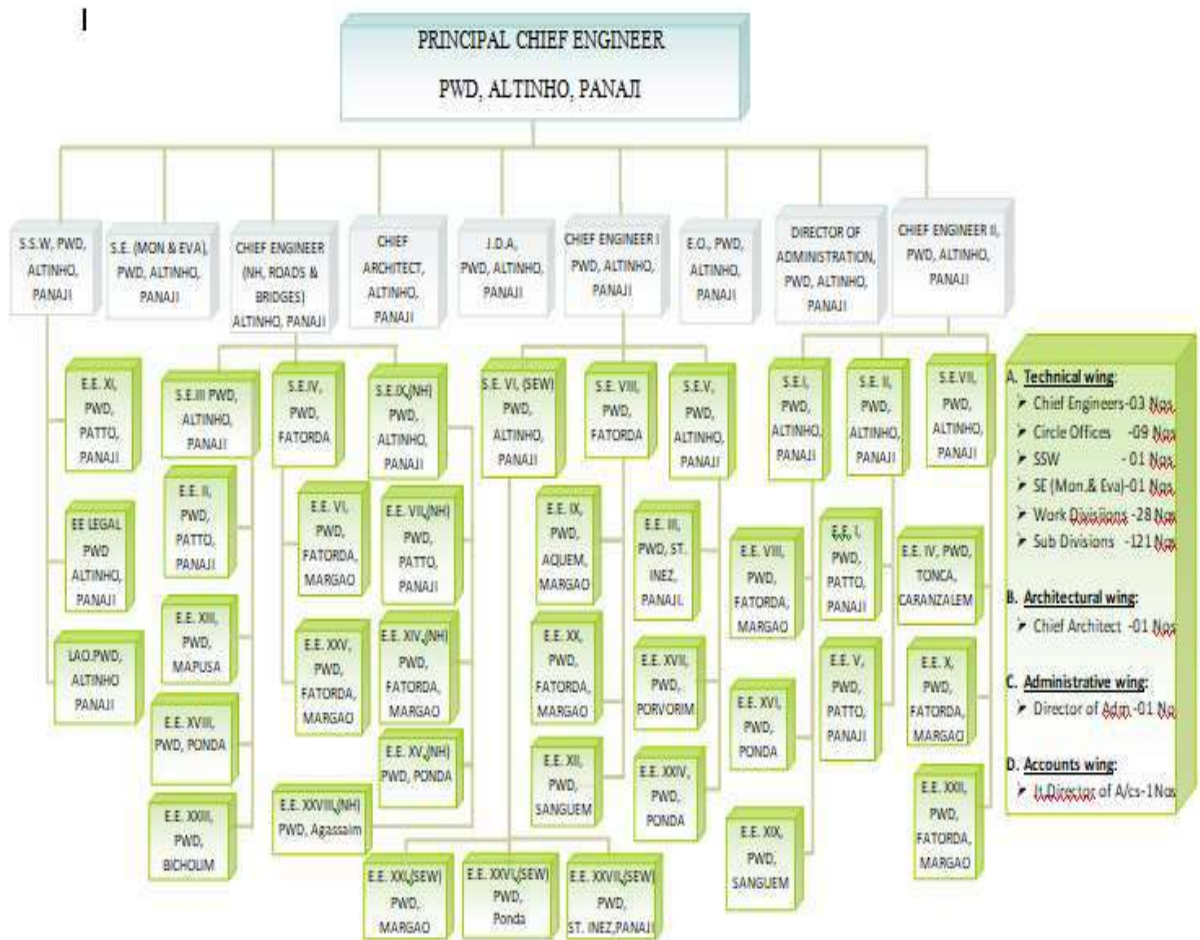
I

PRINCIPAL CHIEF ENGINEER
PWD, ALTINHO, PANAJI

S.S.W, PWD, ALTINHO, PANAJI

S.E. (MON & EVA), PWD, ALTINHO, PANAJI

CHIEF ENGINEER (NH, ROADS & BRIDGES) ALTINHO, PANAJI

CHIEF ARCHITECT, ALTINHO, PANAJI

J.D.A, PWD, ALTINHO, PANAJI

CHIEF ENGINEER I PWD, ALTINHO, PANAJI

E.O., PWD, ALTINHO, PANAJI

DIRECTOR OF ADMINISTRATION, PWD, ALTINHO, PANAJI

CHIEF ENGINEER II, PWD, ALTINHO, PANAJI

E.E. XI, PWD, PATTO, PANAJI

EE LEGAL PWD ALTINHO, PANAJI

LAO.PWD, ALTINHO PANAJI

S.E.III PWD, ALTINHO, PANAJI

E.E. II, PWD, PATTO, PANAJI

E.E. XIII, PWD, MAPUSA

E.E. XVIII, PWD, PONDA

E.E. XXIII, PWD, BICHOLIM

S.E.IV, PWD, FATORDA

E.E. VI, PWD, FATORDA, MARGAO

E.E. XXV, PWD, FATORDA, MARGAO

E.E. XXVIII,(NH) PWD, Agassaim

S.E.IX,(NH) PWD, ALTINHO, PANAJI

E.E. VII,(NH) PWD, PATTO, PANAJI

E.E. XIV,(NH) PWD, FATORDA, MARGAO

E.E. XV,(NH) PWD, PONDA

S.E. VI, (SEW) PWD, ALTINHO, PANAJI

E.E. IX, PWD, AQUEM, MARGAO

E.E. XX, PWD, FATORDA, MARGAO

E.E. XII, PWD, SANGUEM

E.E. XXI,(SEW) PWD, MARGAO

E.E. XXVI,(SEW) PWD, Ponda

E.E. XXVII,(SEW) PWD, ST. INEZ,PANAJI

S.E. VIII, PWD, FATORDA

E.E. III, PWD, ST. INEZ, PANAJI.

E.E. XVII, PWD, PORVORIM

E.E. XXIV, PWD, PONDA

S.E.V, PWD, ALTINHO, PANAJI

S.E.I, PWD, ALTINHO, PANAJI

E.E. VIII, PWD, FATORDA, MARGAO

E.E. XVI, PWD, PONDA

E.E. XIX, PWD, SANGUEM

S.E. II, PWD, ALTINHO, PANAJI

E.E. I, PWD, PATTO, PANAJI

E.E. V, PWD, PATTO, PANAJI

S.E.VII, PWD, ALTINHO, PANAJI

E.E. IV, PWD, TONCA, CARANZALEM

E.E. X, PWD, FATORDA, MARGAO

E.E. XXII, PWD, FATORDA, MARGAO

A. Technical wing:
➤ Chief Engineers-03 Nos
➤ Circle Offices -09 Nos
➤ SSW - 01 Nos
➤ SE (Mon.& Eva)-01 Nos
➤ Work Divisions -28 Nos
➤ Sub Divisions -121 Nos

B. Architectural wing:
➤ Chief Architect -01 Nos

C. Administrative wing:
➤ Director of Adm.-01 No

D. Accounts wing:
➤ Jt Director of A/cs-1Nos